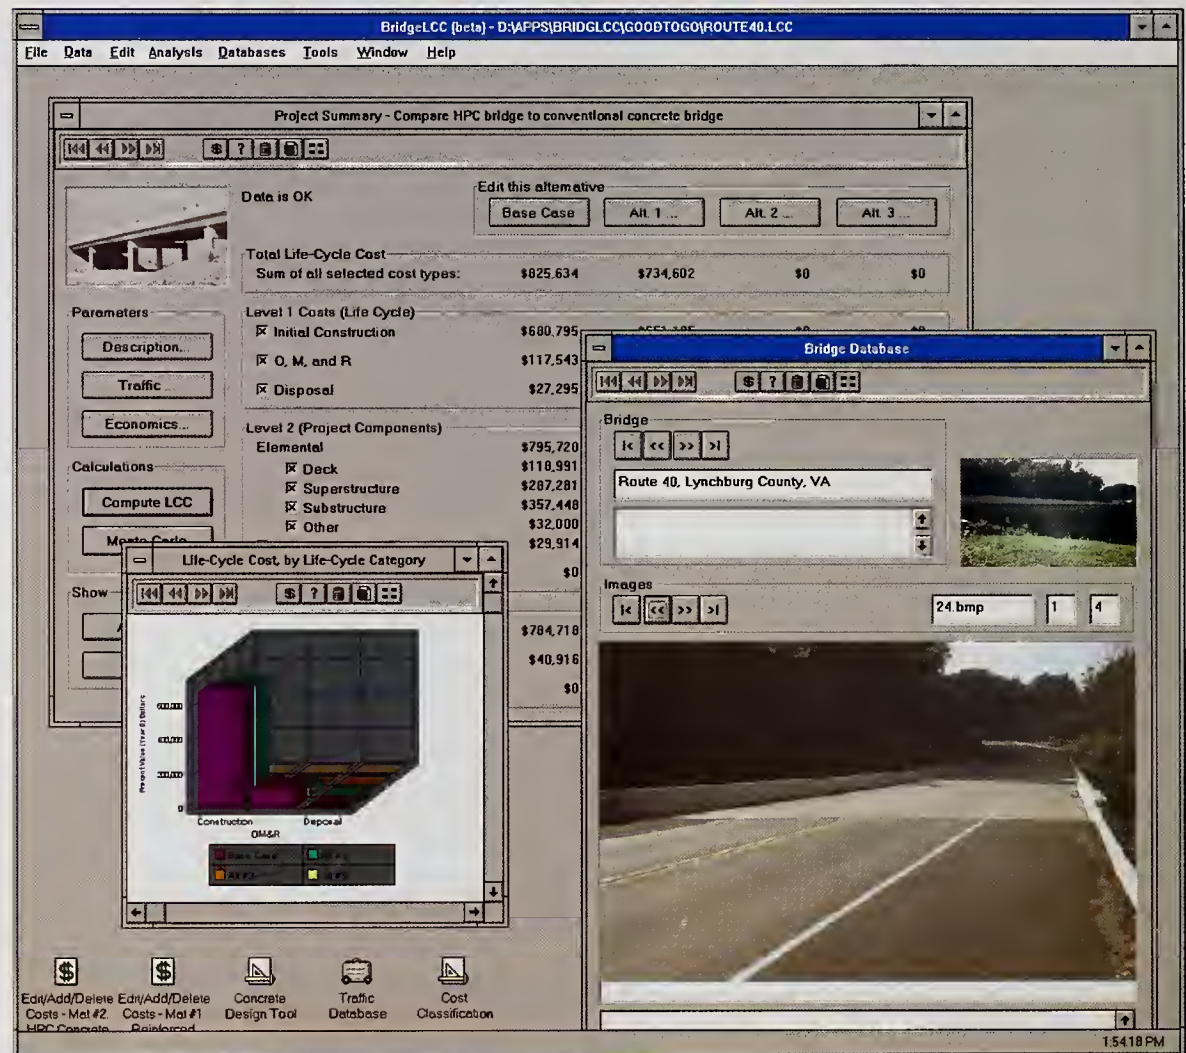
BridgeLCC (beta) - D:\APPS\BRIDGLCC\GOODTOGO\ROUTE40.LCC

File Data Edit Analysis Databases Tools Window Help

Project Summary - Compare HPC bridge to conventional concrete bridge

Data is OK

Edit this alternative

Base Case | Alt. 1 ... | Alt. 2 ... | Alt. 3 ...

Total Life-Cycle Cost
Sum of all selected cost types: $825,634 $734,602 $0 $0

Parameters
Description...
Traffic...
Economics...

Calculations
Compute LCC
Monte Carlo

Show

Level 1 Costs (Life Cycle)
☒ Initial Construction $680,795
☒ O, M, and R $117,543
☒ Disposal $27,295

Level 2 (Project Components)
Elemental $795,720
☒ Deck $118,991
☒ Superstructure $287,281
☒ Substructure $357,448
☒ Other $32,000
$29,914
$0
$784,718
$40,916
$0

Bridge Database

Bridge
|< << >> >|
Route 40, Lynchburg County, VA

Images
|< << >> >|
24.bmp 1 4

Life-Cycle Cost, by Life-Cycle Category

Present Value (Year 0) Dollars
600,000
400,000
200,000
0
Construction
OM&R
Disposal
Base Case
Alt 1
Alt 2
Alt 3

Edit/Add/Delete Costs - Mat #2, HPC Concrete
Edit/Add/Delete Costs - Mat #1 Reinforced
Concrete Design Tool
Traffic Database
Cost Classification

1:54:18 PM